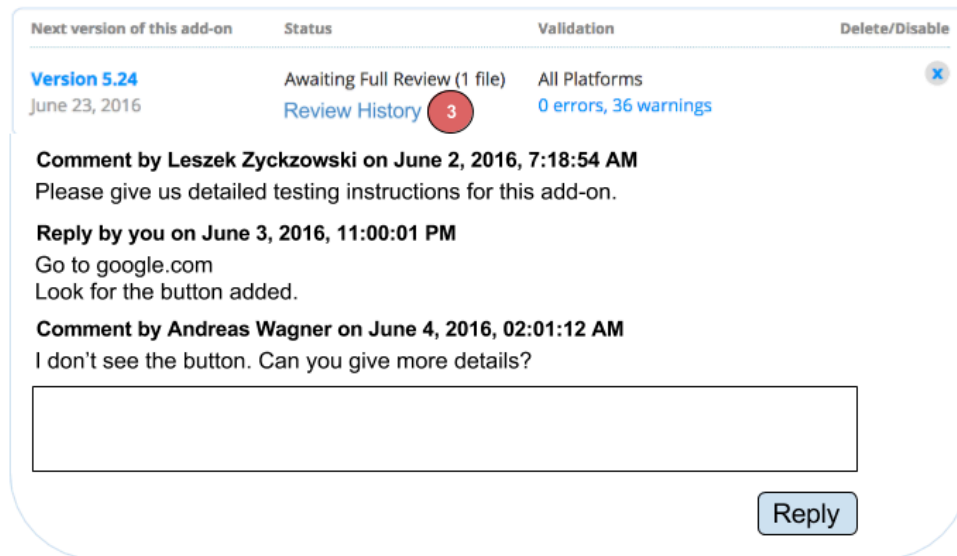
| Next version of this add-on | Status | Validation | Delete/Disable |
|---|---|---|---|
| Version 5.24 June 23, 2016 | Awaiting Full Review (1 file) Review History 3 | All Platforms 0 errors, 36 warnings | x |

Comment by Leszek Zyckzowski on June 2, 2016, 7:18:54 AM
Please give us detailed testing instructions for this add-on.

Reply by you on June 3, 2016, 11:00:01 PM
Go to google.com
Look for the button added.

Comment by Andreas Wagner on June 4, 2016, 02:01:12 AM
I don’t see the button. Can you give more details?

Reply